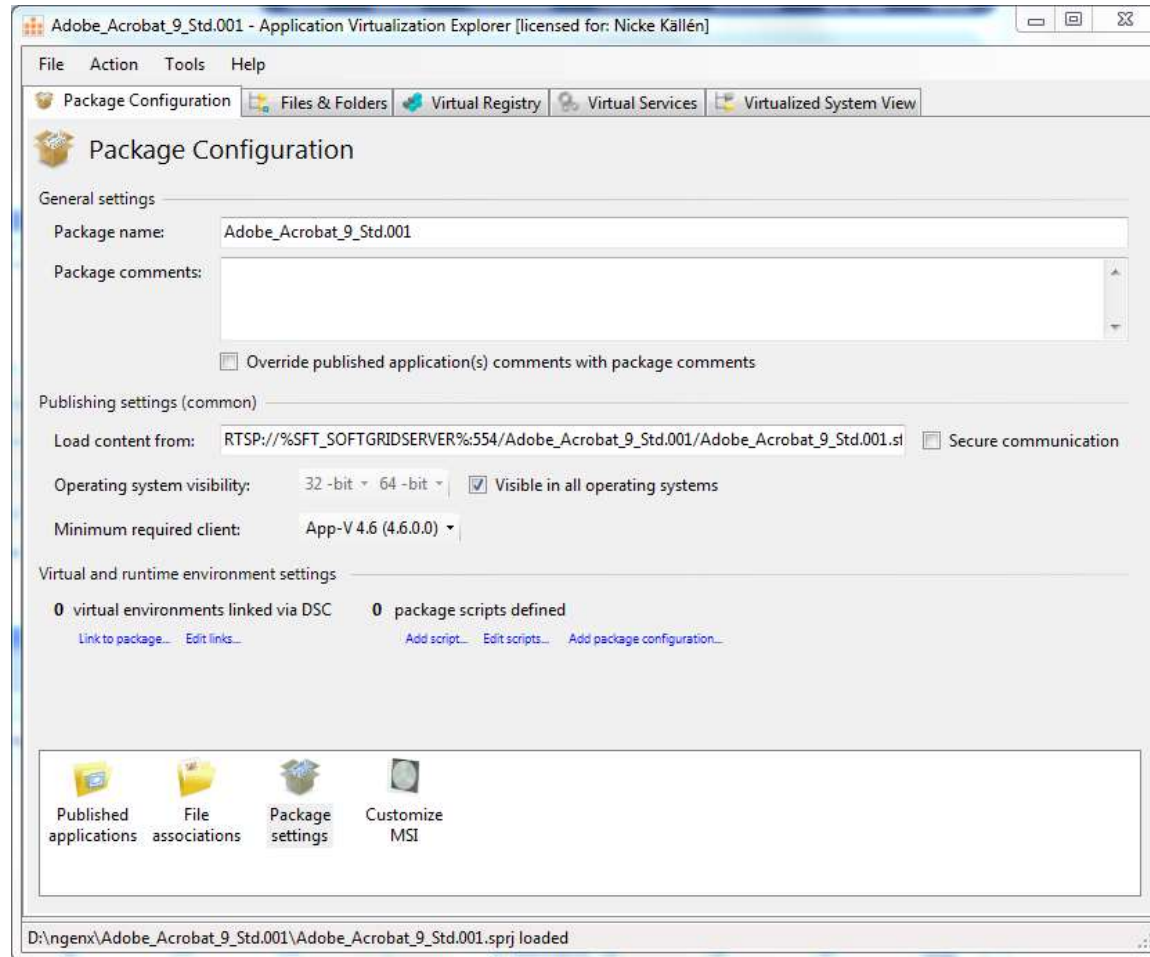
Adobe_Acrobat_9_Std.001 - Application Virtualization Explorer [licensed for: Nicke Källén]

File Action Tools Help

Package Configuration | Files & Folders | Virtual Registry | Virtual Services | Virtualized System View

Package Configuration

General settings

Package name: Adobe_Acrobat_9_Std.001

Package comments:

Override published application(s) comments with package comments

Publishing settings (common)

Load content from: RTSP://%SFT_SOFTGRIDSERVER%:554/Adobe_Acrobat_9_Std.001/Adobe_Acrobat_9_Std.001.st

Secure communication

Operating system visibility: 32 -bit 64 -bit Visible in all operating systems

Minimum required client: App-V 4.6 (4.6.0.0)

Virtual and runtime environment settings

0 virtual environments linked via DSC

Link to package... Edit links...

0 package scripts defined

Add script... Edit scripts... Add package configuration...

Published applications

File associations

Package settings

Customize MSI

D:\ngenx\Adobe_Acrobat_9_Std.001\Adobe_Acrobat_9_Std.001.sprj loaded